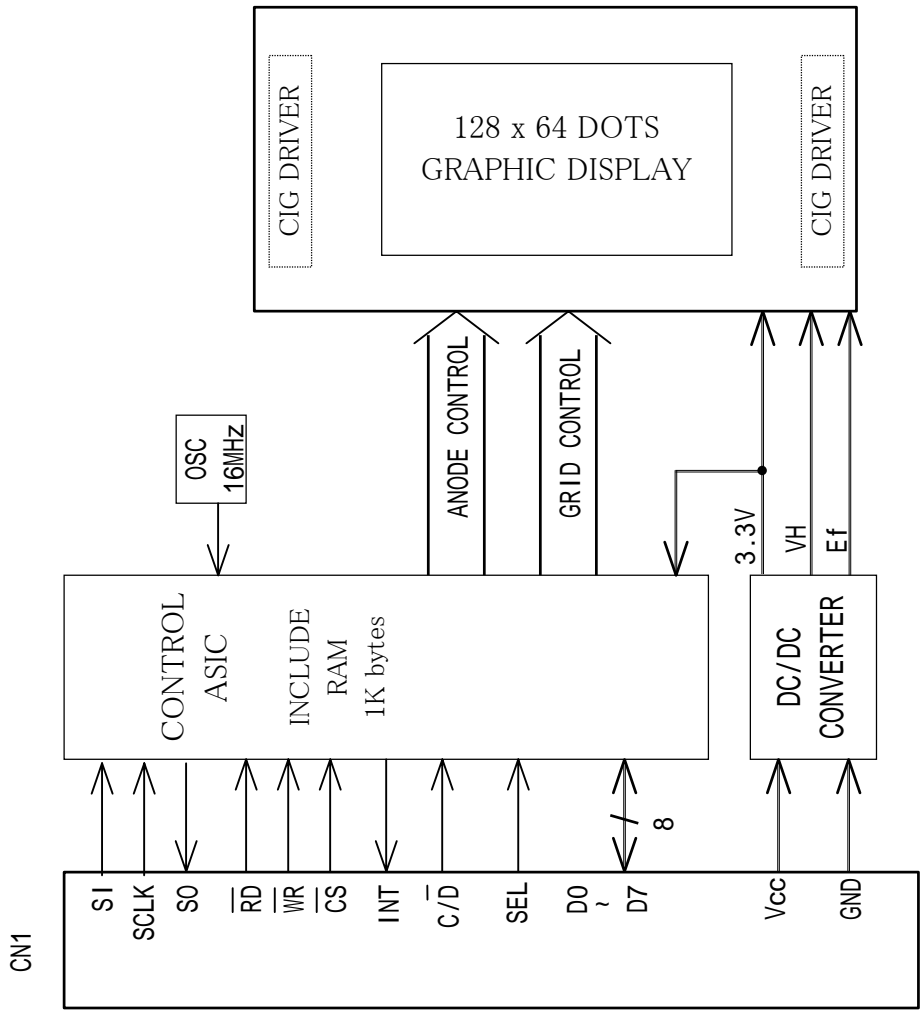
CIG DRIVER

128 x 64 DOTS
GRAPHIC DISPLAY

CIG DRIVER

OSC
16MHz

ANODE CONTROL

GRID CONTROL

3.3V

VH

Ef

CONTROL
ASIC

INCLUDE
RAM
1K bytes

DC/DC
CONVERTER

8

CN1

SI

SCLK

SO

$\overline{RD}$

$\overline{WR}$

$\overline{CS}$

INT

C/$\overline{D}$

SEL

D0
~
D7

Vcc

GND